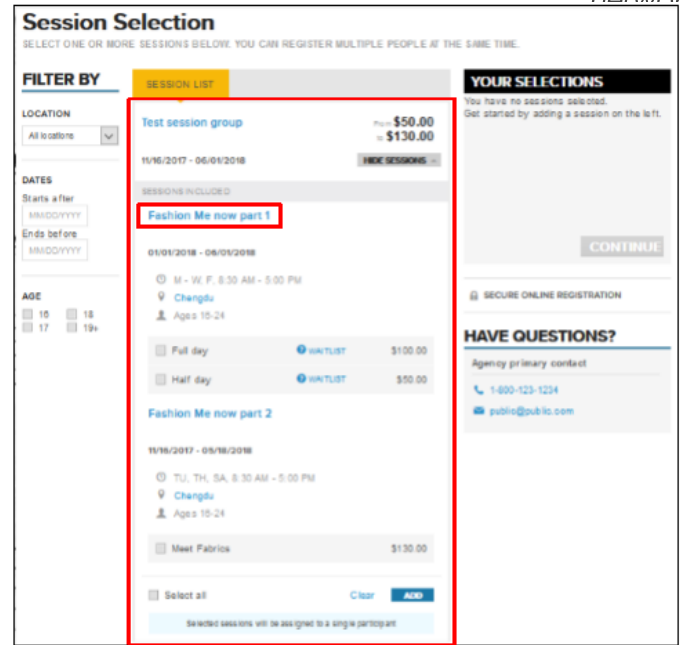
Session Selection

SELECT ONE OR MORE SESSIONS BELOW. YOU CAN REGISTER MULTIPLE PEOPLE AT THE SAME TIME.

FILTER BY

LOCATION

All locations

DATES

Starts after

MM/DD/YYYY

Ends before

MM/DD/YYYY

AGE

16 18
17 19+

SESSION LIST

Test session group

From $50.00
to $130.00

11/16/2017 - 06/01/2018

HIDE SESSIONS

SESSIONS INCLUDED

Fashion Me now part 1

01/01/2018 - 06/01/2018

M - W - F, 8:30 AM - 5:00 PM
Chengdu
Ages 16-24

| Full day | WAITLIST | $100.00 |
|---|---|---|
| Half day | WAITLIST | $50.00 |

Fashion Me now part 2

11/16/2017 - 05/18/2018

TU, TH, SA, 8:30 AM - 5:00 PM
Chengdu
Ages 16-24

Meet Fabrics $130.00

Select all

Clear

ADD

Selected sessions will be assigned to a single participant

YOUR SELECTIONS

You have no sessions selected.
Get started by adding a session on the left.

CONTINUE

SECURE ONLINE REGISTRATION

HAVE QUESTIONS?

Agency primary contact

1-800-123-1234

public@public.com